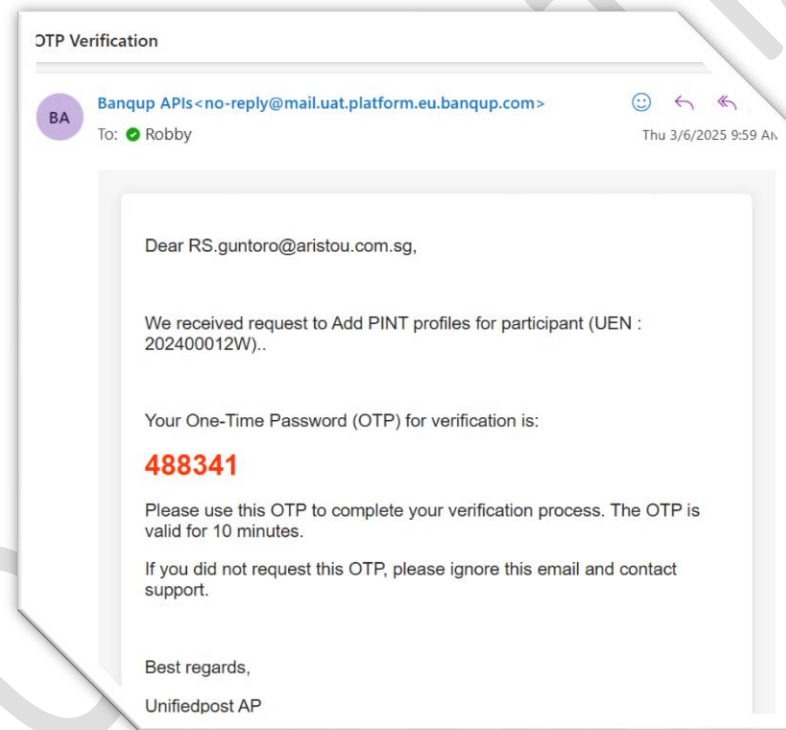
OTP Verification

BA

Banqup APIs<no-reply@mail.uat.platform.eu.banqup.com>

To: Robby

Thu 3/6/2025 9:59 AM

Dear RS.guntoro@aristou.com.sg,

We received request to Add PINT profiles for participant (UEN : 202400012W)..

Your One-Time Password (OTP) for verification is:

488341

Please use this OTP to complete your verification process. The OTP is valid for 10 minutes.

If you did not request this OTP, please ignore this email and contact support.

Best regards,

Unifiedpost AP